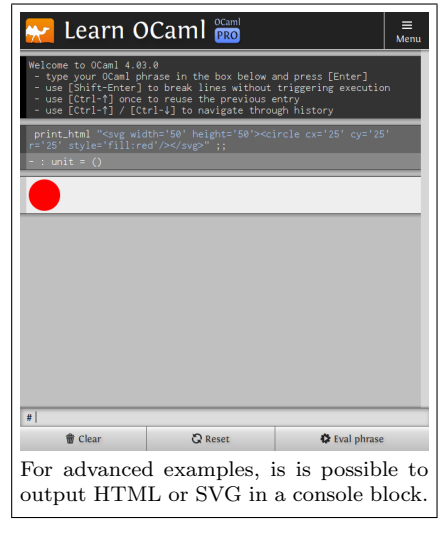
Learn OCaml OCaml PRO

Menu

Welcome to OCaml 4.03.0
- type your OCaml phrase in the box below and press [Enter]
- use [Shift-Enter] to break lines without triggering execution
- use [Ctrl-↑] once to reuse the previous entry
- use [Ctrl-↑] / [Ctrl-↓] to navigate through history

print_html "<svg width='50' height='50'><circle cx='25' cy='25' r='25' style='fill:red'/></svg>" ;;

- : unit = ()

#

Clear

Reset

Eval phrase

For advanced examples, is is possible to output HTML or SVG in a console block.